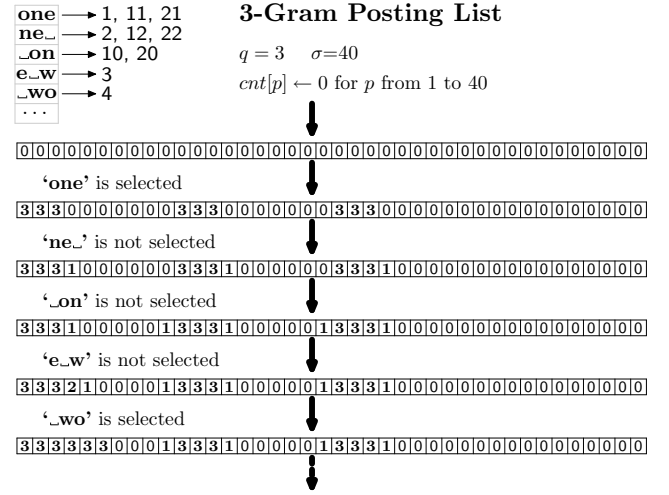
| |
|---|
| one → 1, 11, 21 |
| ne␣ → 2, 12, 22 |
| ␣on → 10, 20 |
| e␣w → 3 |
| ␣wo → 4 |
| . . . |

**3-Gram Posting List**

$q = 3 \quad \sigma{=}40$

$cnt[p] \leftarrow 0$ for $p$ from 1 to 40

0000000000000000000000000000000000000000

**'one'** is selected

3330000000333000000000333000000000000000

**'ne␣'** is not selected

3331000000333100000000333100000000000000

**'␣on'** is not selected

3331000001333100000001333100000000000000

**'e␣w'** is not selected

3332100001333100000001333100000000000000

**'␣wo'** is selected

3333330001333100000001333100000000000000